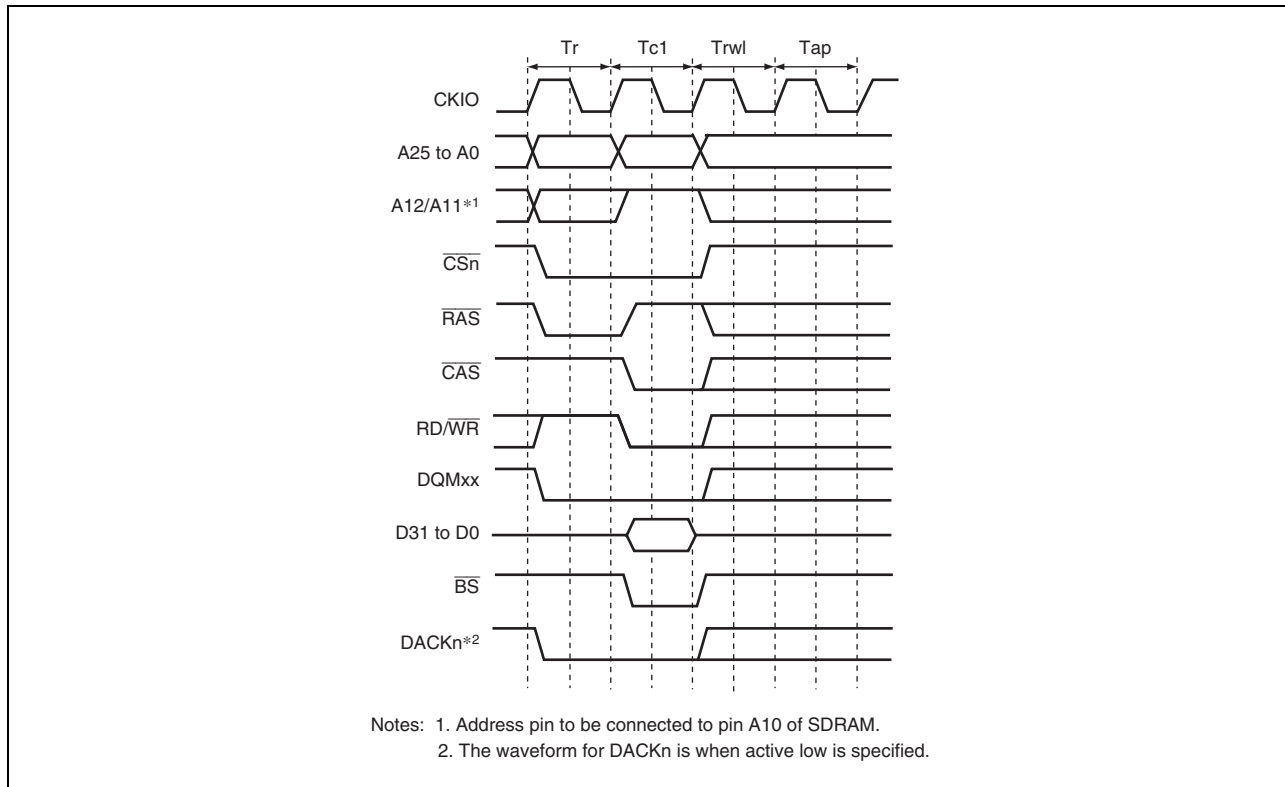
Tr Tc1 Trwl Tap

CKIO

A25 to A0

A12/A11*1

$\overline{CSn}$

$\overline{RAS}$

$\overline{CAS}$

RD/$\overline{WR}$

DQMxx

D31 to D0

$\overline{BS}$

DACKn*2

Notes: 1. Address pin to be connected to pin A10 of SDRAM.
2. The waveform for DACKn is when active low is specified.